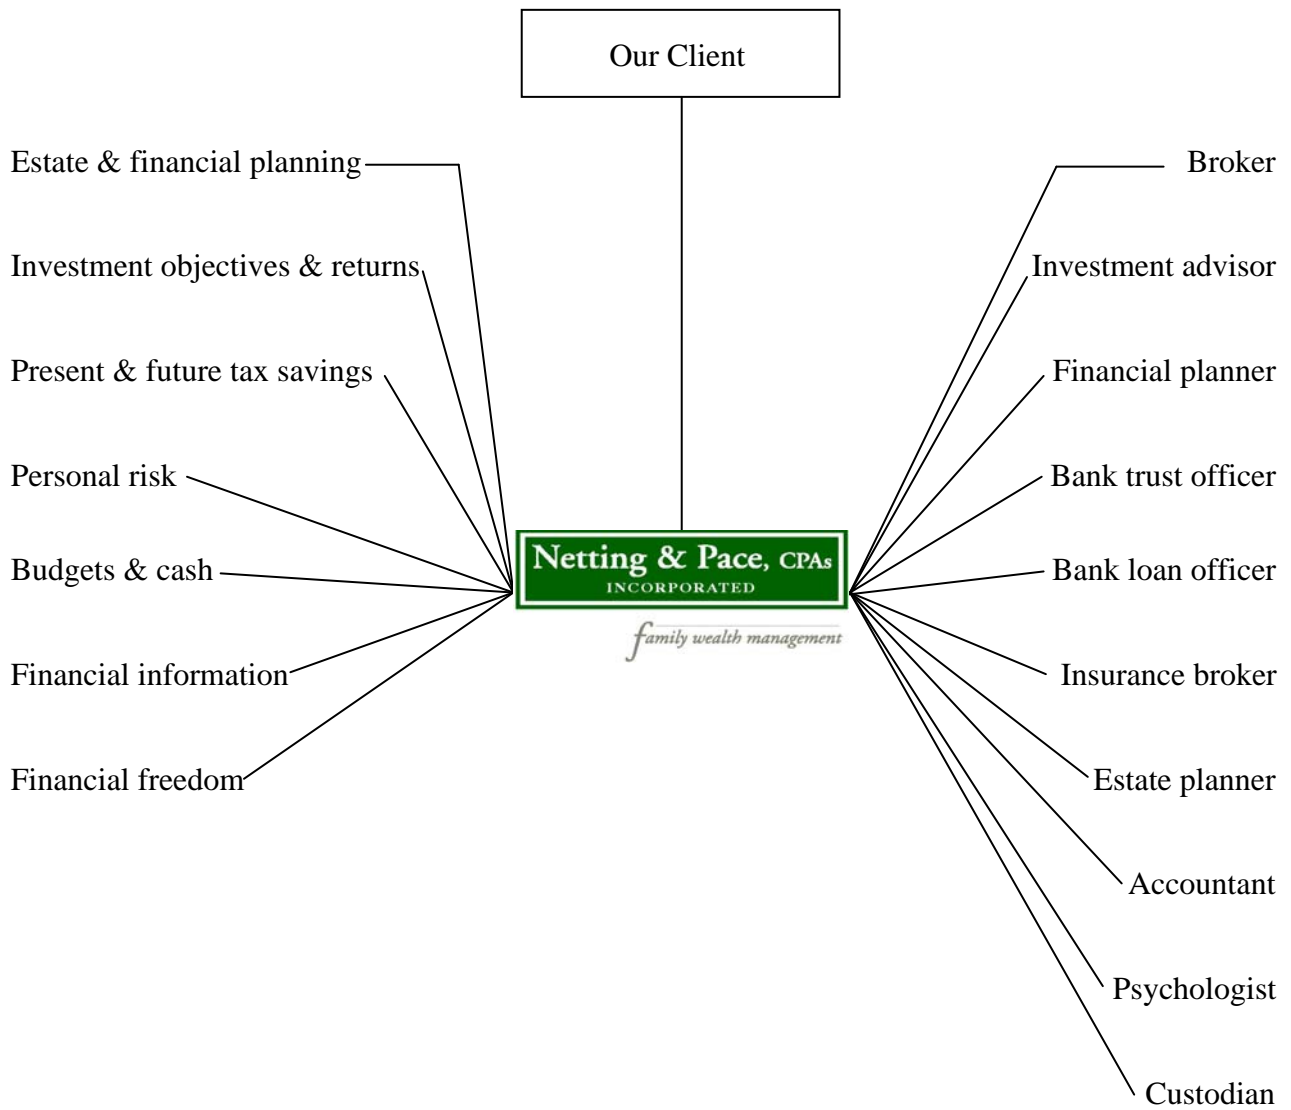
Our Client

Estate & financial planning

Investment objectives & returns

Present & future tax savings

Personal risk

Budgets & cash

Financial information

Financial freedom

Netting & Pace, CPAs
INCORPORATED
family wealth management

Broker

Investment advisor

Financial planner

Bank trust officer

Bank loan officer

Insurance broker

Estate planner

Accountant

Psychologist

Custodian